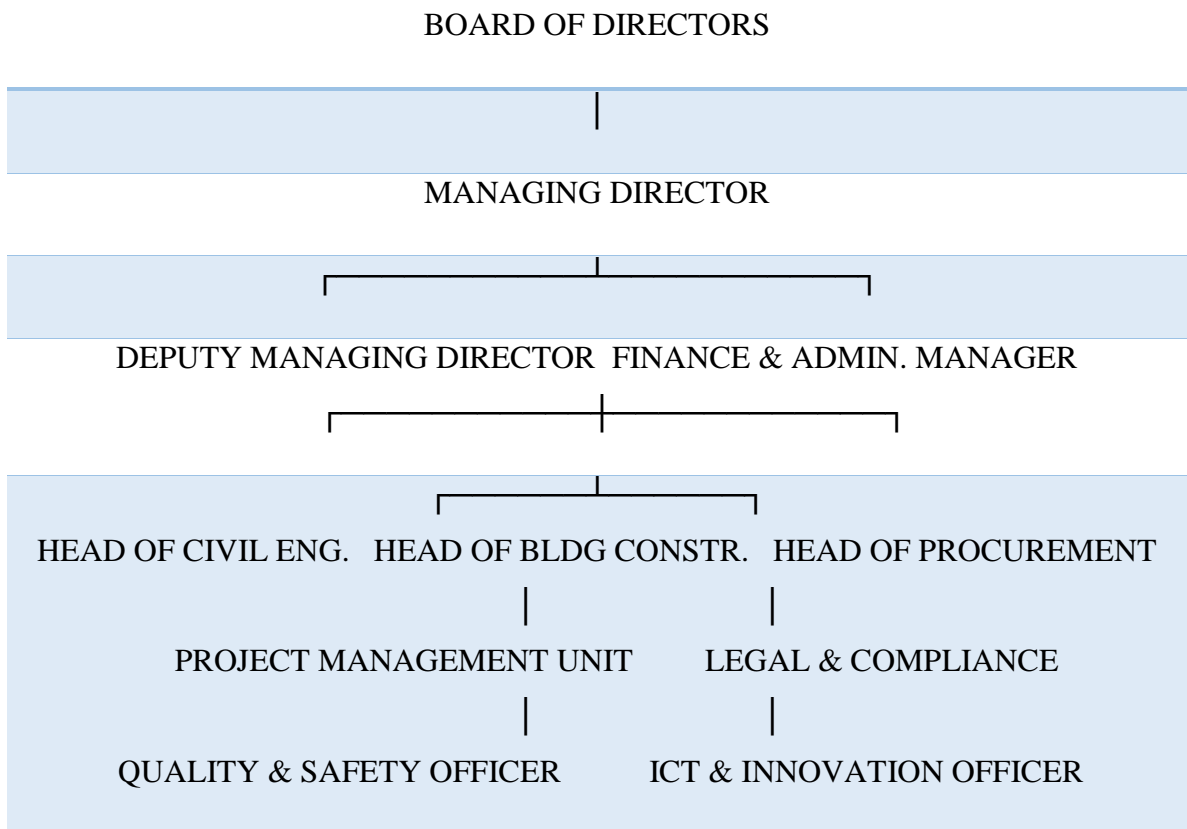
BOARD OF DIRECTORS

MANAGING DIRECTOR

DEPUTY MANAGING DIRECTOR FINANCE & ADMIN. MANAGER

HEAD OF CIVIL ENG. HEAD OF BLDG CONSTR. HEAD OF PROCUREMENT

PROJECT MANAGEMENT UNIT LEGAL & COMPLIANCE

QUALITY & SAFETY OFFICER ICT & INNOVATION OFFICER